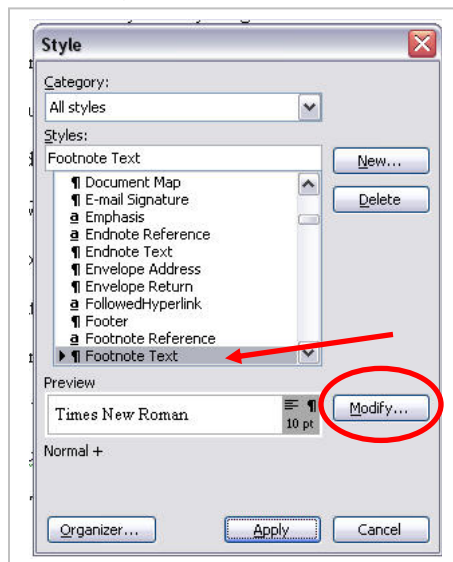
Style

Category:
All styles

Styles:
Footnote Text

¶ Document Map
¶ E-mail Signature
a Emphasis
a Endnote Reference
¶ Endnote Text
¶ Envelope Address
¶ Envelope Return
a FollowedHyperlink
¶ Footer
a Footnote Reference
¶ Footnote Text

New...
Delete

Preview
Times New Roman
10 pt

Modify...

Normal +

Organizer...
Apply
Cancel